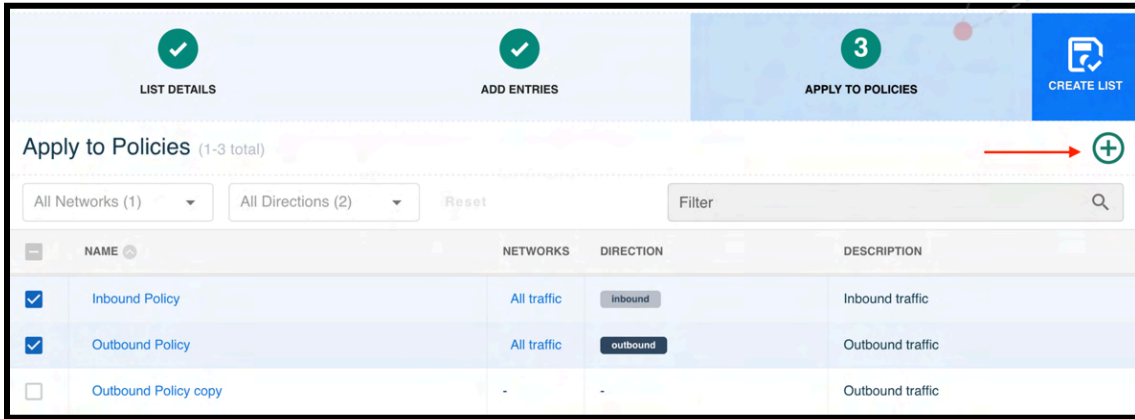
LIST DETAILS

ADD ENTRIES

3
APPLY TO POLICIES

CREATE LIST

Apply to Policies (1-3 total)

All Networks (1)

All Directions (2)

Reset

Filter

| | NAME | NETWORKS | DIRECTION | DESCRIPTION |
|---|---|---|---|---|
| ☑ | Inbound Policy | All traffic | inbound | Inbound traffic |
| ☑ | Outbound Policy | All traffic | outbound | Outbound traffic |
| ☐ | Outbound Policy copy | - | - | Outbound traffic |